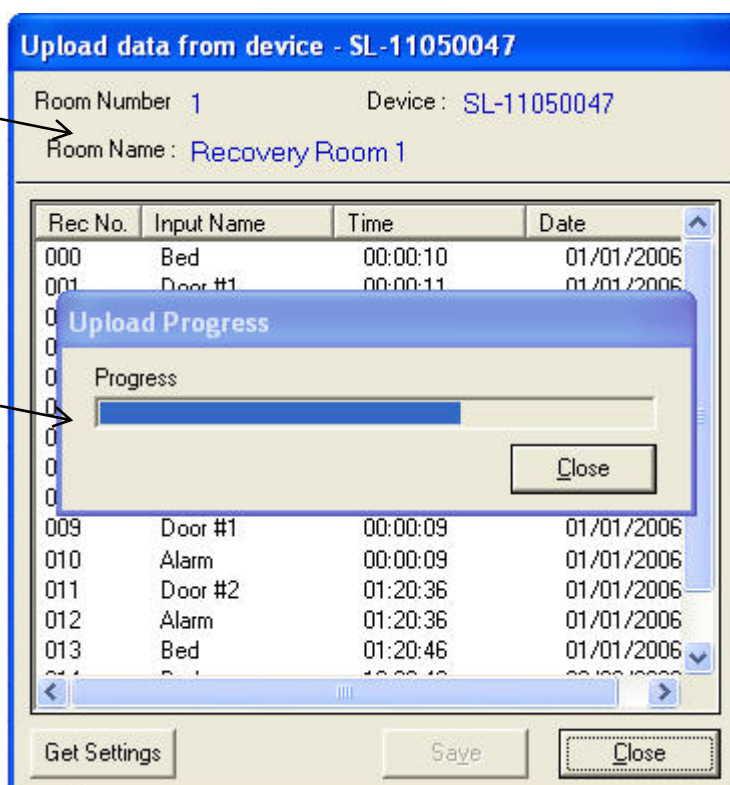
Upload data from device - SL-11050047

Room Number 1
Device : SL-11050047
Room Name : Recovery Room 1

| Rec No. | Input Name | Time | Date |
|---|---|---|---|
| 000 | Bed | 00:00:10 | 01/01/2006 |
| 001 | Door #1 | 00:00:11 | 01/01/2006 |
| 0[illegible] | | | |
| 0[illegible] | | | |
| 0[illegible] | | | |
| 0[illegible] | | | |
| 0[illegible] | | | |
| 0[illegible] | | | |
| 0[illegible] | | | |
| 009 | Door #1 | 00:00:09 | 01/01/2006 |
| 010 | Alarm | 00:00:09 | 01/01/2006 |
| 011 | Door #2 | 01:20:36 | 01/01/2006 |
| 012 | Alarm | 01:20:36 | 01/01/2006 |
| 013 | Bed | 01:20:46 | 01/01/2006 |
| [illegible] | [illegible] | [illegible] | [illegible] |

Upload Progress

Progress

Close

Get Settings
Save
Close